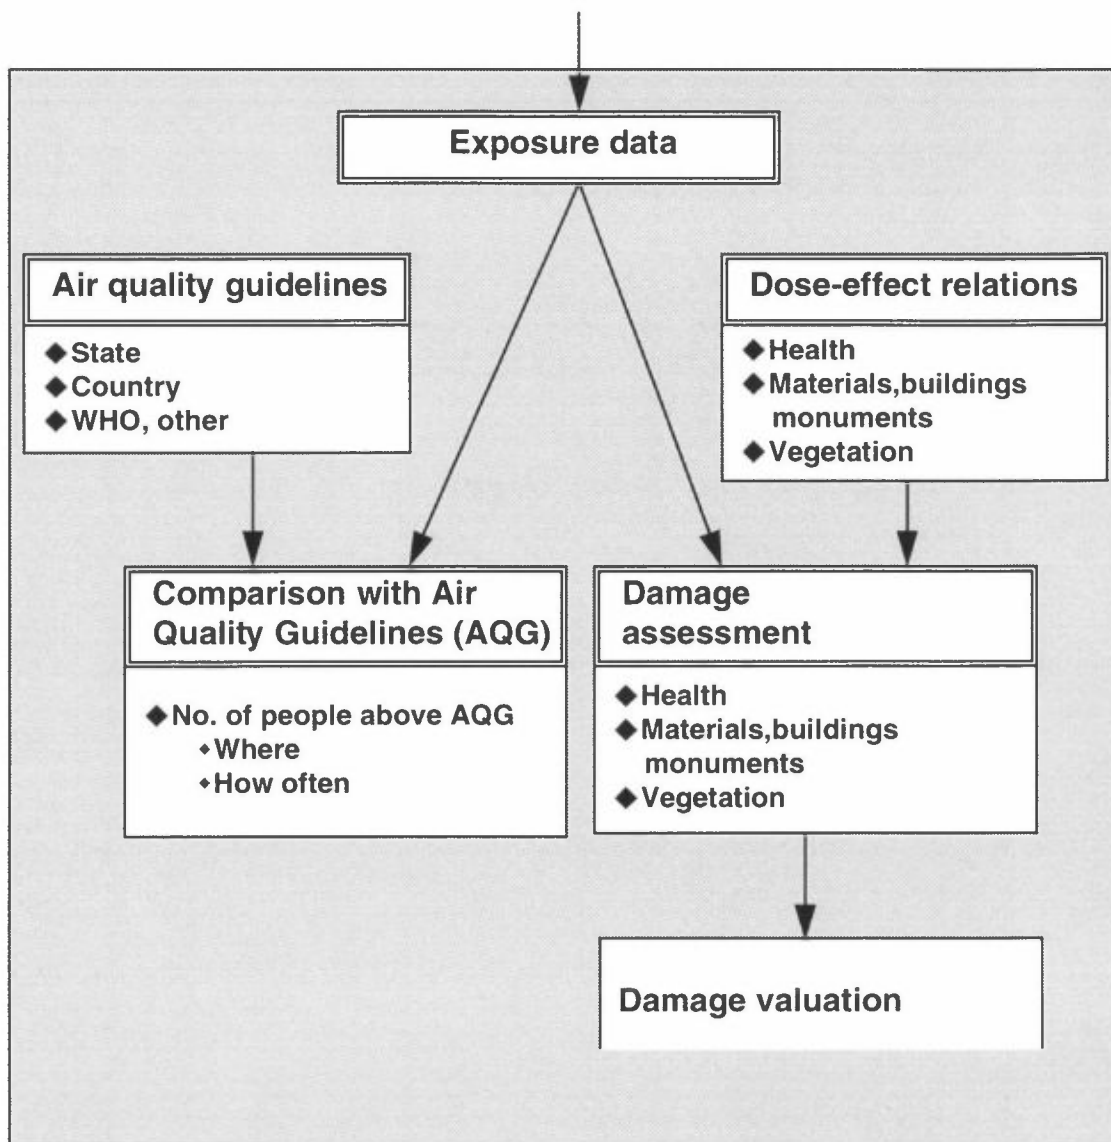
Exposure data

Air quality guidelines

◆State
◆Country
◆WHO, other

Dose-effect relations

◆Health
◆Materials,buildings monuments
◆Vegetation

Comparison with Air Quality Guidelines (AQG)

◆No. of people above AQG
•Where
•How often

Damage assessment

◆Health
◆Materials,buildings monuments
◆Vegetation

Damage valuation